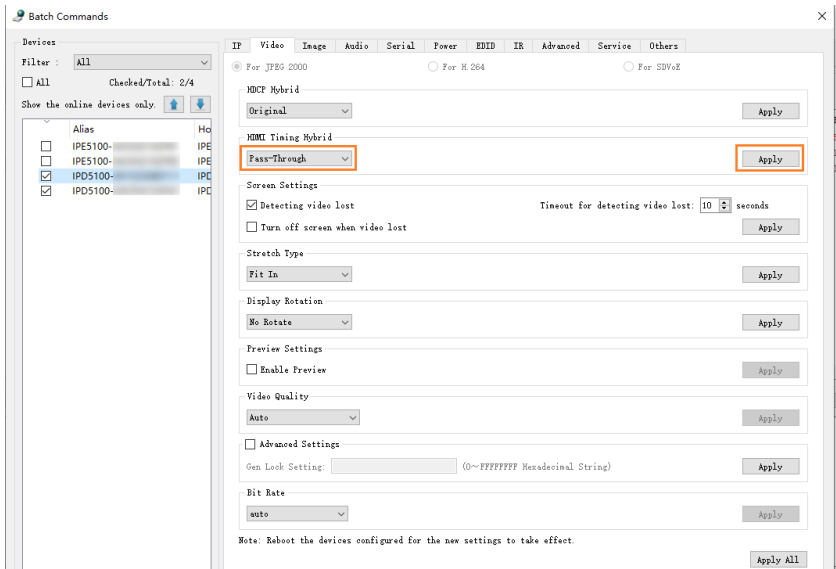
Batch Commands

Devices

Filter : All

All Checked/Total: 2/4

Show the online devices only.

| | Alias | Ho |
|---|---|---|
| ☐ | IPE5100-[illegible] | IPE |
| ☐ | IPE5100-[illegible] | IPE |
| ☑ | IPD5100-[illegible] | IPD |
| ☑ | IPD5100-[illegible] | IPD |

IP Video Image Audio Serial Power EDID IR Advanced Service Others

For JPEG 2000 For H.264 For SDVoE

HDCP Hybrid
Original Apply

HDMI Timing Hybrid
Pass-Through Apply

Screen Settings
Detecting video lost Timeout for detecting video lost: 10 seconds
Turn off screen when video lost Apply

Stretch Type
Fit In Apply

Display Rotation
No Rotate Apply

Preview Settings
Enable Preview Apply

Video Quality
Auto Apply

Advanced Settings
Gen Lock Setting: (0~FFFFFFFF Hexadecimal String) Apply

Bit Rate
auto Apply

Note: Reboot the devices configured for the new settings to take effect.

Apply All